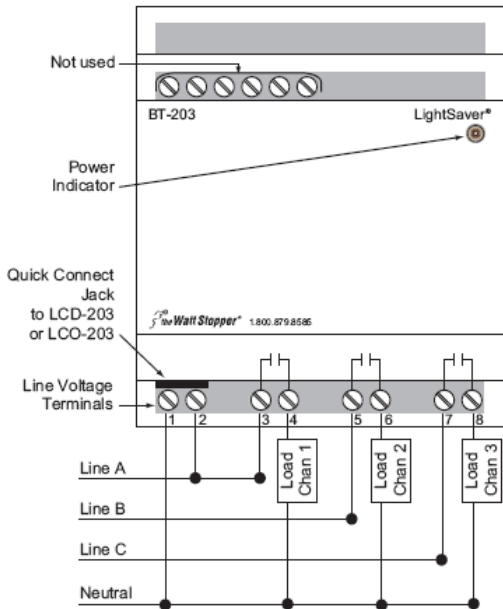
Not used

BT-203

LightSaver®

Power Indicator

Quick Connect Jack to LCD-203 or LCO-203

the Watt Stopper® 1.800.879.8585

Line Voltage Terminals

1 2 3 4 5 6 7 8

Load Chan 1

Load Chan 2

Load Chan 3

Line A

Line B

Line C

Neutral